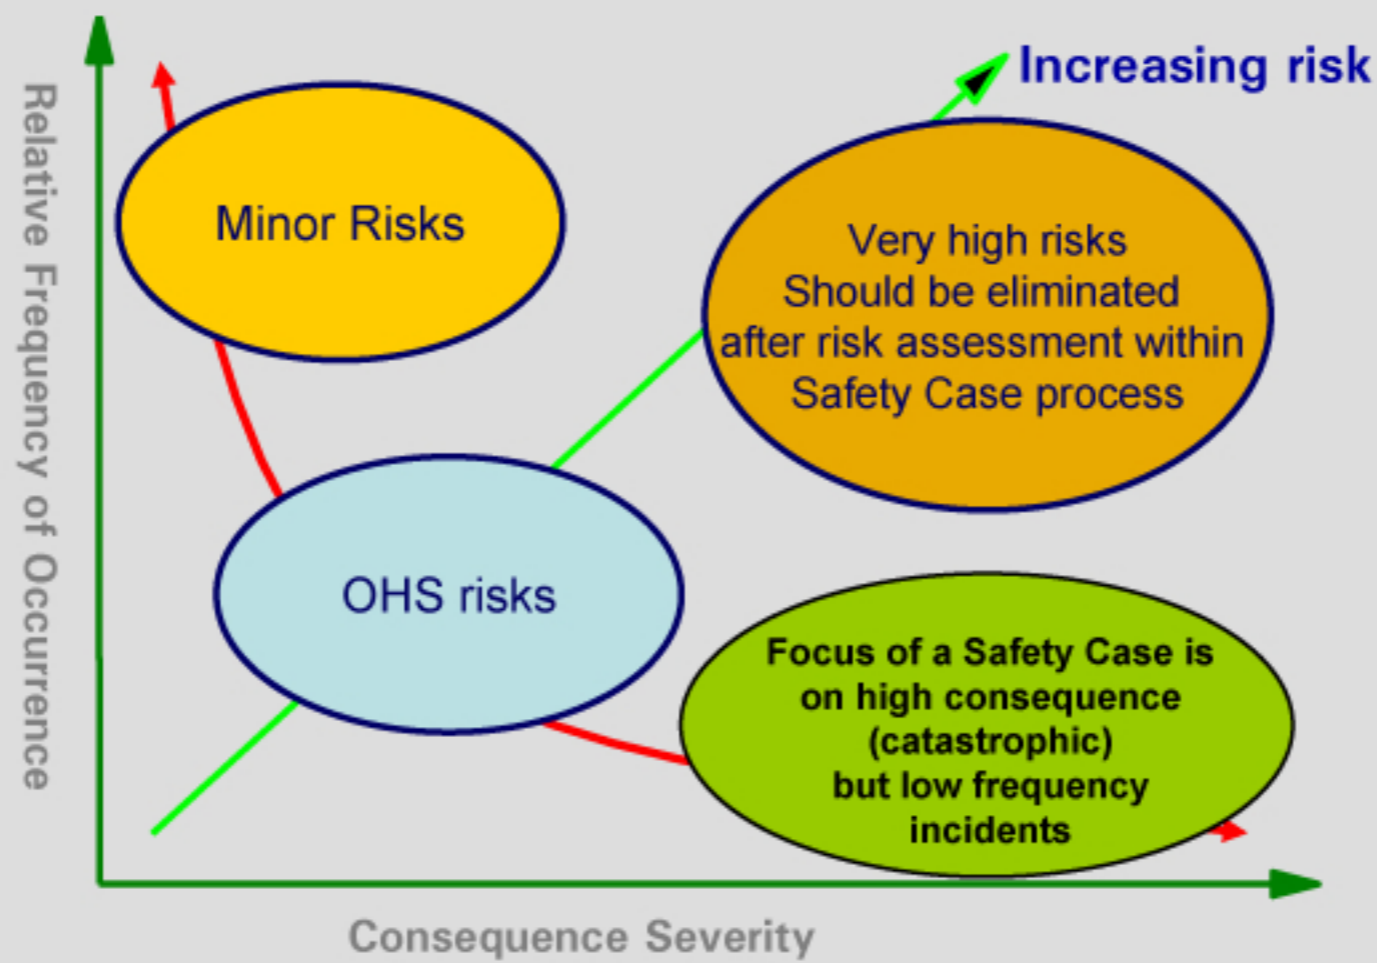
Increasing risk

Relative Frequency of Occurrence

Minor Risks

Very high risks
Should be eliminated
after risk assessment within
Safety Case process

OHS risks

Focus of a Safety Case is
on high consequence
(catastrophic)
but low frequency
incidents

Consequence Severity